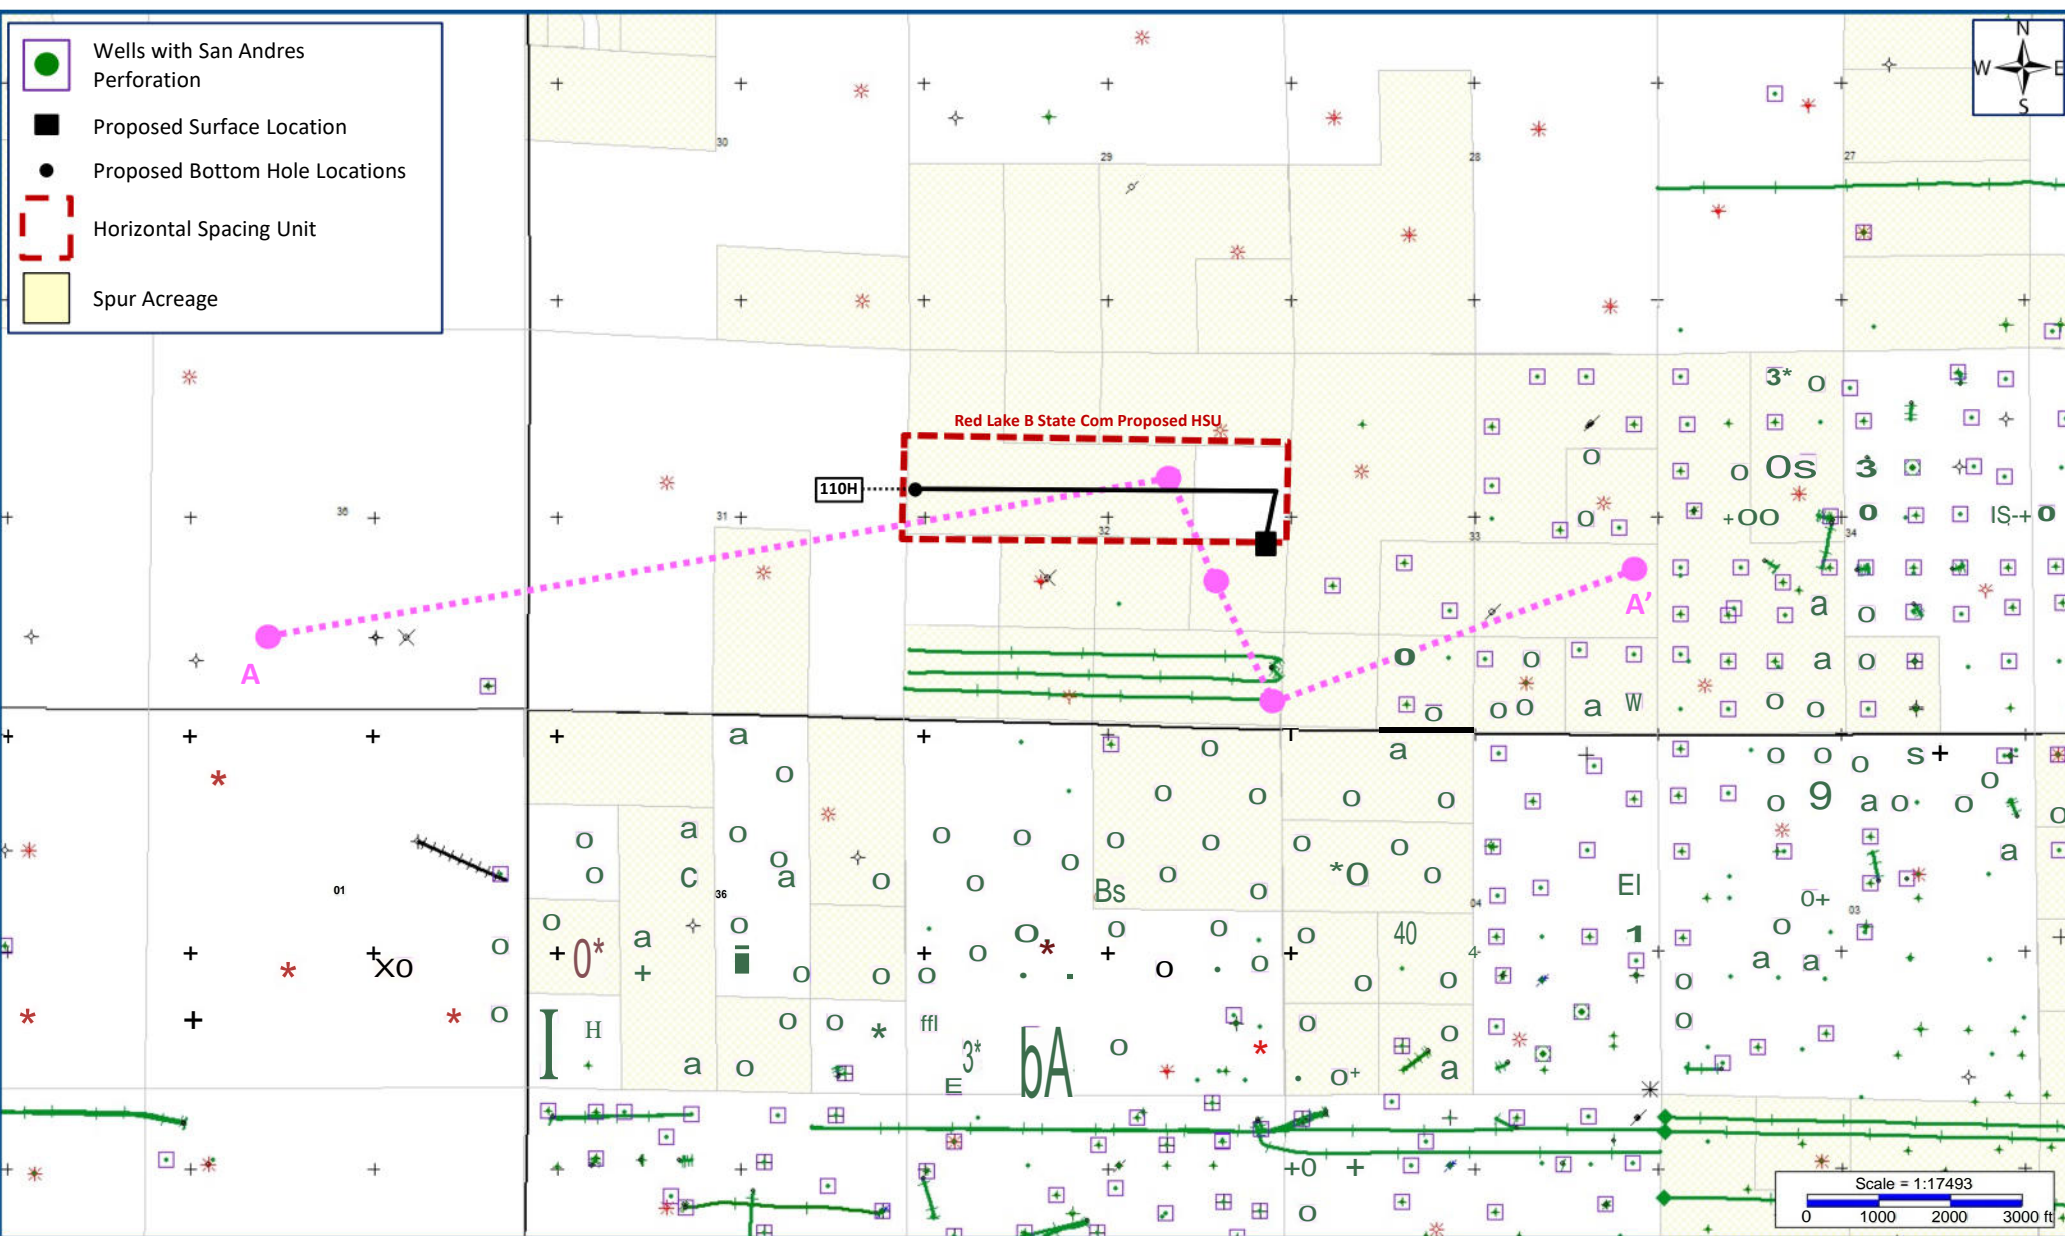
Wells with San Andres Perforation

Proposed Surface Location

Proposed Bottom Hole Locations

Horizontal Spacing Unit

Spur Acreage

N
W
E
S

30
29
28
27

Red Lake B State Com Proposed HSU

110H

36
31
32
33
34

A
A'

01

Scale = 1:17493
0 1000 2000 3000 ft